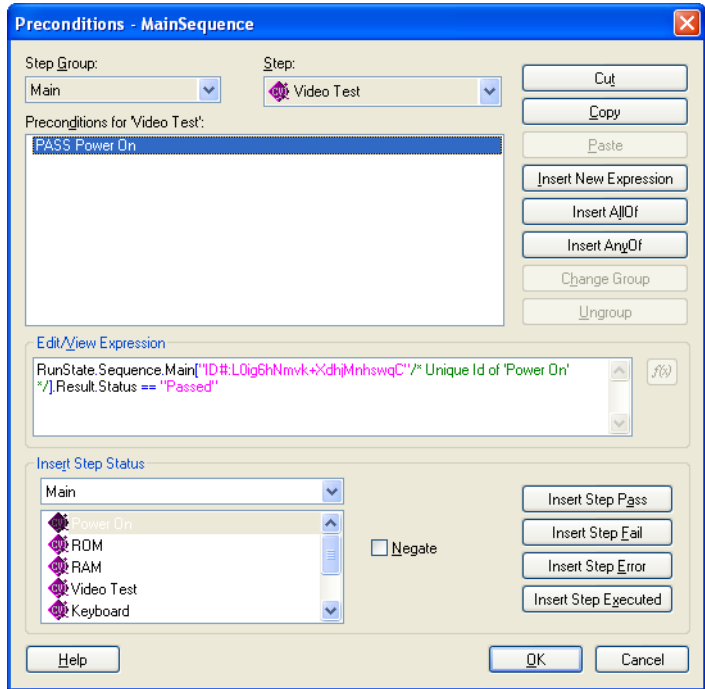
Preconditions - MainSequence

Step Group:
Main

Step:
Video Test

Preconditions for 'Video Test':
PASS Power On

Cut
Copy
Paste
Insert New Expression
Insert AllOf
Insert AnyOf
Change Group
Ungroup

Edit/View Expression
RunState.Sequence.Main["ID#:L0ig6hNmvk+XdhjMnhswqC"/* Unique Id of 'Power On' */].Result.Status == "Passed"

f(x)

Insert Step Status
Main
Power On
ROM
RAM
Video Test
Keyboard

Negate

Insert Step Pass
Insert Step Fail
Insert Step Error
Insert Step Executed

Help
OK
Cancel